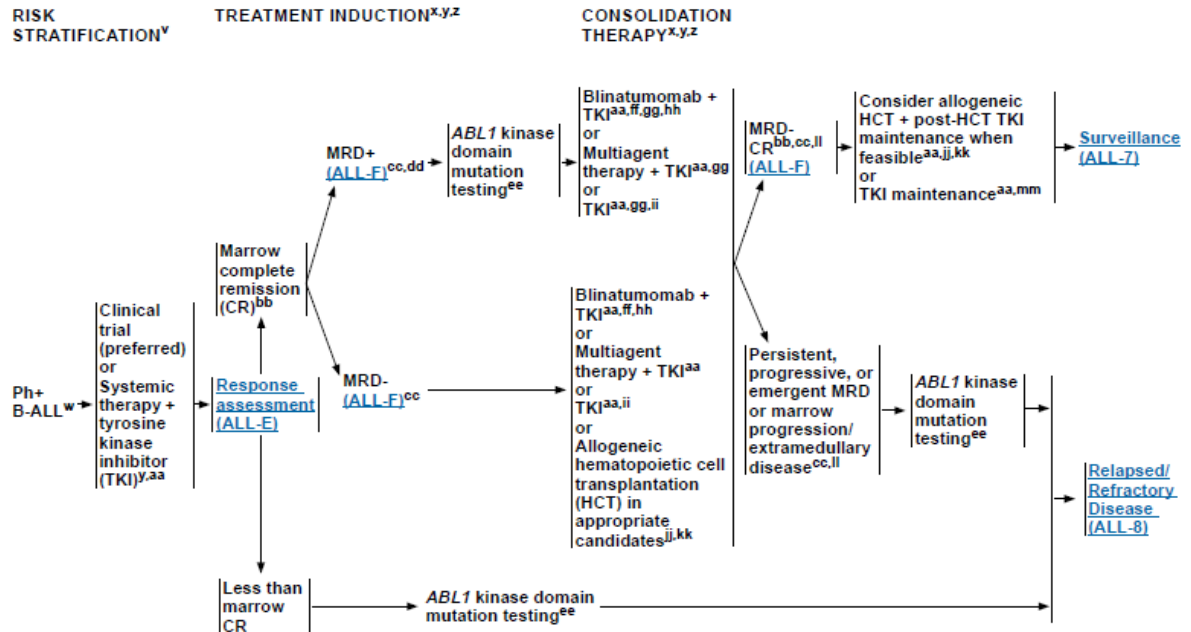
RISK STRATIFICATION$^{v}$

TREATMENT INDUCTION$^{x,y,z}$

CONSOLIDATION THERAPY$^{x,y,z}$

Ph+ B-ALL$^{w}$

Clinical trial (preferred) or Systemic therapy + tyrosine kinase inhibitor (TKI)$^{y,aa}$

Response assessment (ALL-E)

Marrow complete remission (CR)$^{bb}$

MRD+ (ALL-F)$^{cc,dd}$

*ABL1* kinase domain mutation testing$^{ee}$

Blinatumomab + TKI$^{aa,ff,gg,hh}$ or Multiagent therapy + TKI$^{aa,gg}$ or TKI$^{aa,gg,ii}$

MRD- CR$^{bb,cc,ll}$ (ALL-F)

Consider allogeneic HCT + post-HCT TKI maintenance when feasible$^{aa,jj,kk}$ or TKI maintenance$^{aa,mm}$

Surveillance (ALL-7)

MRD- (ALL-F)$^{cc}$

Blinatumomab + TKI$^{aa,ff,hh}$ or Multiagent therapy + TKI$^{aa}$ or TKI$^{aa,ii}$ or Allogeneic hematopoietic cell transplantation (HCT) in appropriate candidates$^{jj,kk}$

Persistent, progressive, or emergent MRD or marrow progression/ extramedullary disease$^{cc,ll}$

*ABL1* kinase domain mutation testing$^{ee}$

Relapsed/ Refractory Disease (ALL-8)

Less than marrow CR

*ABL1* kinase domain mutation testing$^{ee}$